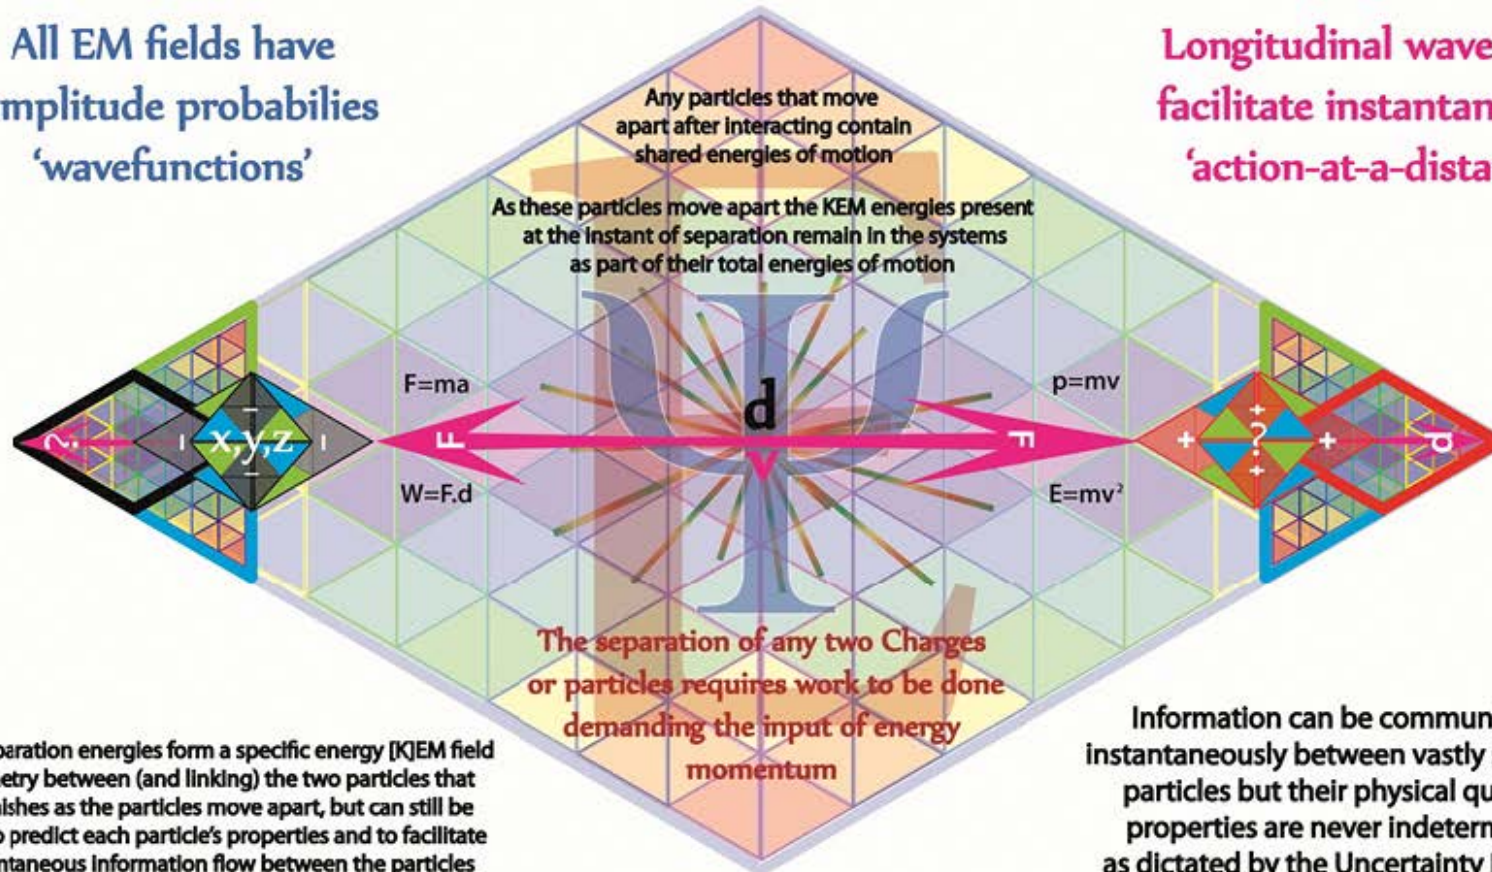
All EM fields have
mplitude probabilies
'wavefunctions'

Longitudinal wave
facilitate instantan
'action-at-a-dista

Any particles that move apart after interacting contain shared energies of motion

As these particles move apart the KEM energies present at the instant of separation remain in the systems as part of their total energies of motion

F=ma

W=F.d

p=mv

E=mv²

d

F

F

?

x,y,z

?

p

The separation of any two Charges or particles requires work to be done demanding the input of energy momentum

paration energies form a specific energy [K]EM field etry between (and linking) the two particles that ishes as the particles move apart, but can still be o predict each particle's properties and to facilitate ntaneous information flow between the particles

Information can be commun instantaneously between vastly particles but their physical qu properties are never indeterm as dictated by the Uncertainty